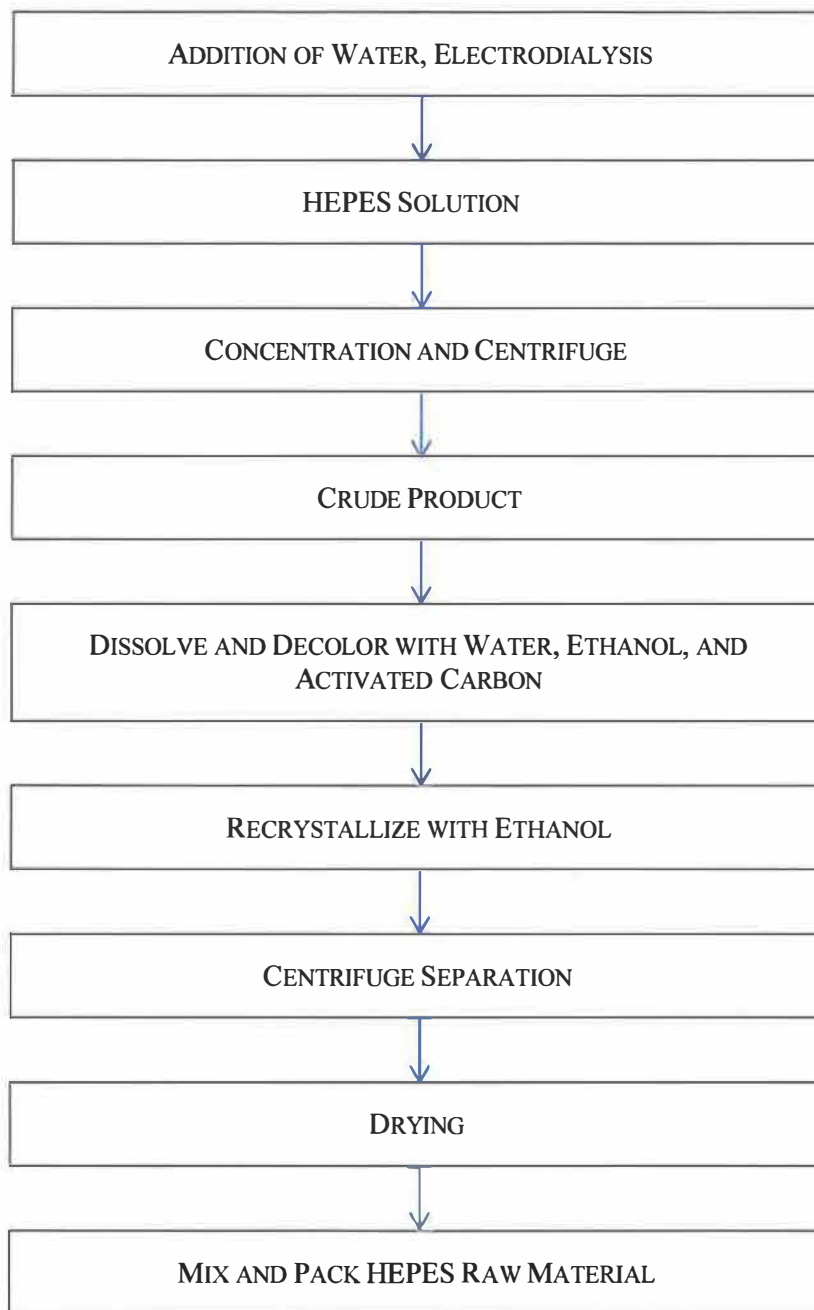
ADDITION OF WATER, ELECTRODIALYSIS

HEPES SOLUTION

CONCENTRATION AND CENTRIFUGE

CRUDE PRODUCT

DISSOLVE AND DECOLOR WITH WATER, ETHANOL, AND ACTIVATED CARBON

RECRYSTALLIZE WITH ETHANOL

CENTRIFUGE SEPARATION

DRYING

MIX AND PACK HEPES RAW MATERIAL